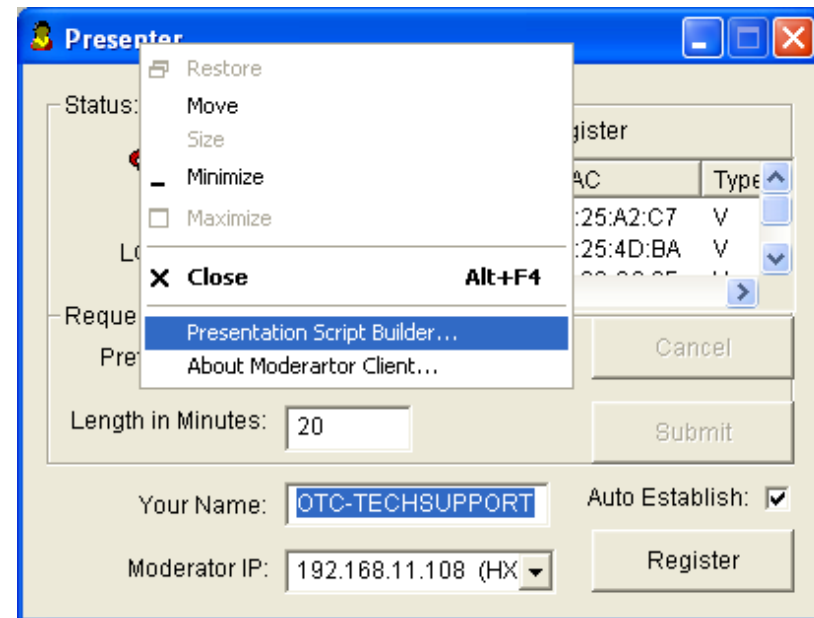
Presenter

Restore
Move
Size
Minimize
Maximize
Close Alt+F4
Presentation Script Builder...
About Moderartor Client...

Status:
gister
AC
Type
:25:A2:C7 V
:25:4D:BA V
Lo
Reque
Pre
Cancel
Length in Minutes: 20
Submit
Your Name: OTC-TECHSUPPORT
Auto Establish: ☑
Moderator IP: 192.168.11.108 (HX
Register